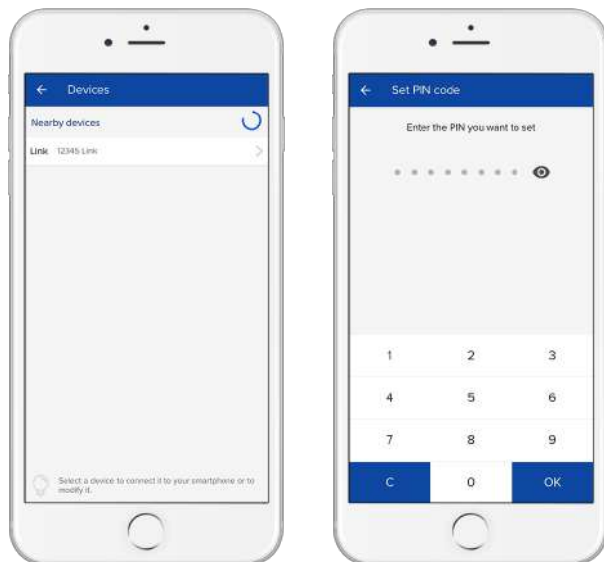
← Devices

Nearby devices

Link 12345 Link

Select a device to connect it to your smartphone or to modify it.

← Set PIN code

Enter the PIN you want to set

| 1 | 2 | 3 |
|---|---|---|
| 4 | 5 | 6 |
| 7 | 8 | 9 |
| C | 0 | OK |